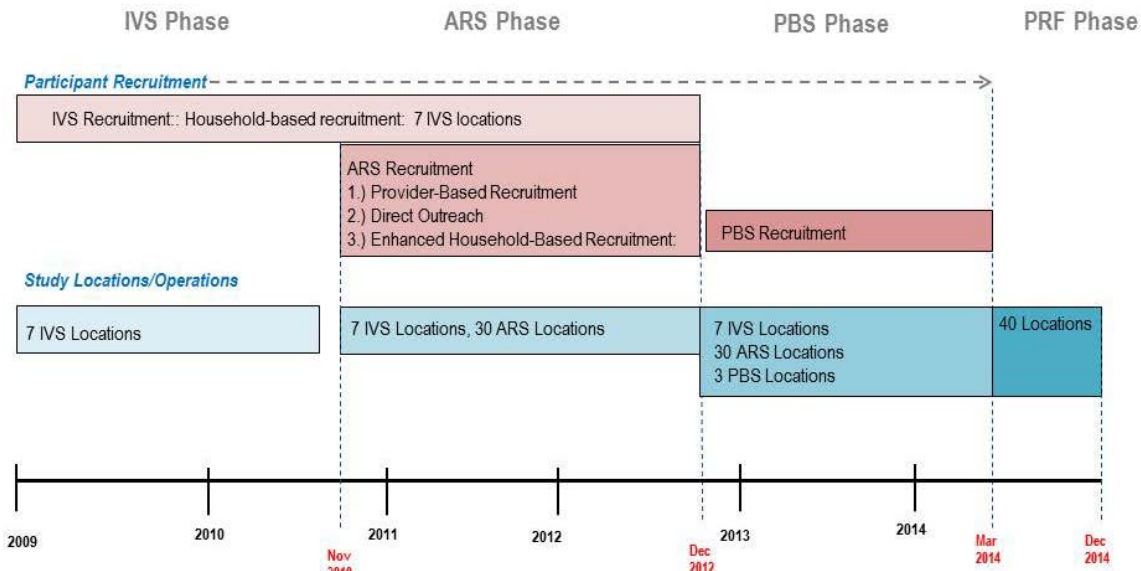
IVS Phase

ARS Phase

PBS Phase

PRF Phase

Participant Recruitment

IVS Recruitment:: Household-based recruitment: 7 IVS locations

ARS Recruitment
1.) Provider-Based Recruitment
2.) Direct Outreach
3.) Enhanced Household-Based Recruitment:

PBS Recruitment

Study Locations/Operations

7 IVS Locations

7 IVS Locations, 30 ARS Locations

7 IVS Locations
30 ARS Locations
3 PBS Locations

40 Locations

2009

2010

Nov 2010

2011

2012

Dec 2012

2013

2014

Mar 2014

Dec 2014